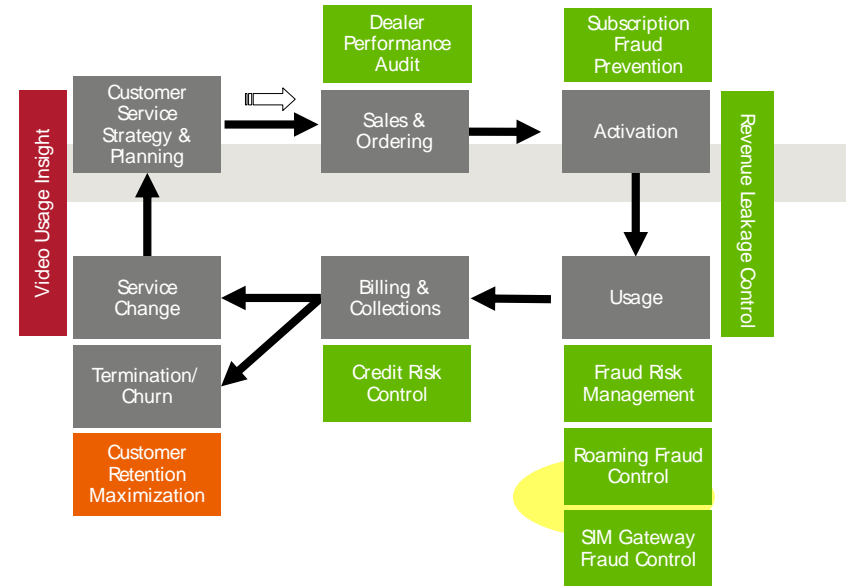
Video Usage Insight

Customer Service Strategy & Planning

Dealer Performance Audit

Sales & Ordering

Subscription Fraud Prevention

Activation

Revenue Leakage Control

Usage

Fraud Risk Management

Roaming Fraud Control

SIM Gateway Fraud Control

Billing & Collections

Credit Risk Control

Service Change

Termination/ Churn

Customer Retention Maximization